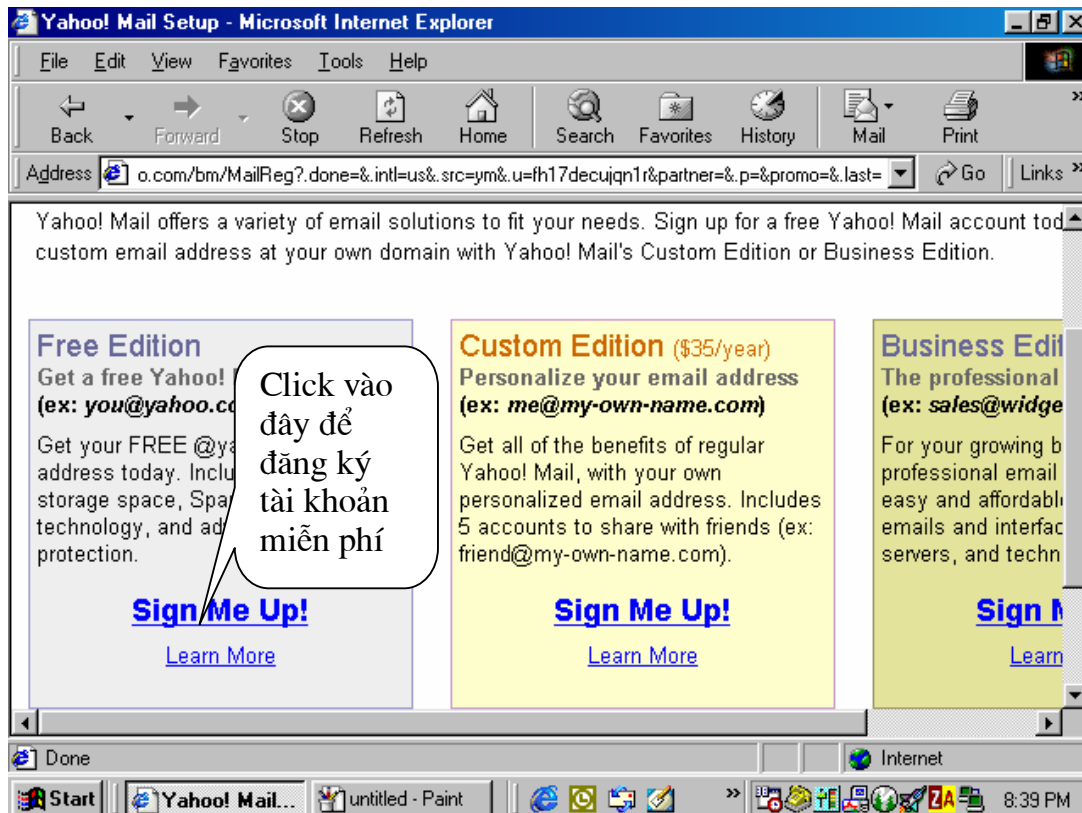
Yahoo! Mail Setup - Microsoft Internet Explorer

File Edit View Favorites Tools Help

Back Forward Stop Refresh Home Search Favorites History Mail Print

Address o.com/bm/MailReg?.done=&.intl=us&.src=ym&.u=fh17decujqn1r&partner=&.p=&promo=&.last= Go Links

Yahoo! Mail offers a variety of email solutions to fit your needs. Sign up for a free Yahoo! Mail account tod custom email address at your own domain with Yahoo! Mail's Custom Edition or Business Edition.

Free Edition
Get a free Yahoo! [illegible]
(ex: you@yahoo.c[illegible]
Get your FREE @ya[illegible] address today. Inclu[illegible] storage space, Spa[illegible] technology, and ad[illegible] protection.

Click vào đây để đăng ký tài khoản miễn phí

Sign Me Up!
Learn More

Custom Edition ($35/year)
Personalize your email address
(ex: me@my-own-name.com)
Get all of the benefits of regular Yahoo! Mail, with your own personalized email address. Includes 5 accounts to share with friends (ex: friend@my-own-name.com).
Sign Me Up!
Learn More

Business Edit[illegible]
The professional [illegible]
(ex: sales@widge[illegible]
For your growing b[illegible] professional email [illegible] easy and affordabl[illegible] emails and interfac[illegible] servers, and techn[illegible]
Sign M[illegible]
Learn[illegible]

Done
Internet

Start Yahoo! Mail... untitled - Paint 8:39 PM